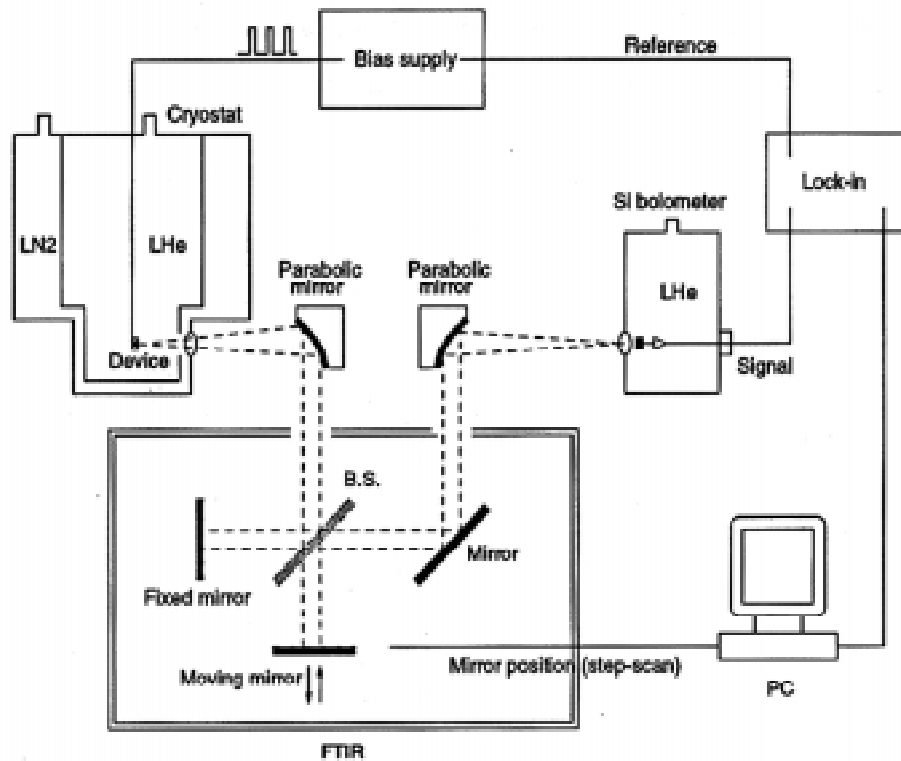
Bias supply

Reference

Cryostat

Lock-in

Si bolometer

LN2

LHe

Parabolic mirror

Parabolic mirror

LHe

Device

Signal

B.S.

Mirror

Fixed mirror

Moving mirror

Mirror position (step-scan)

PC

FTIR